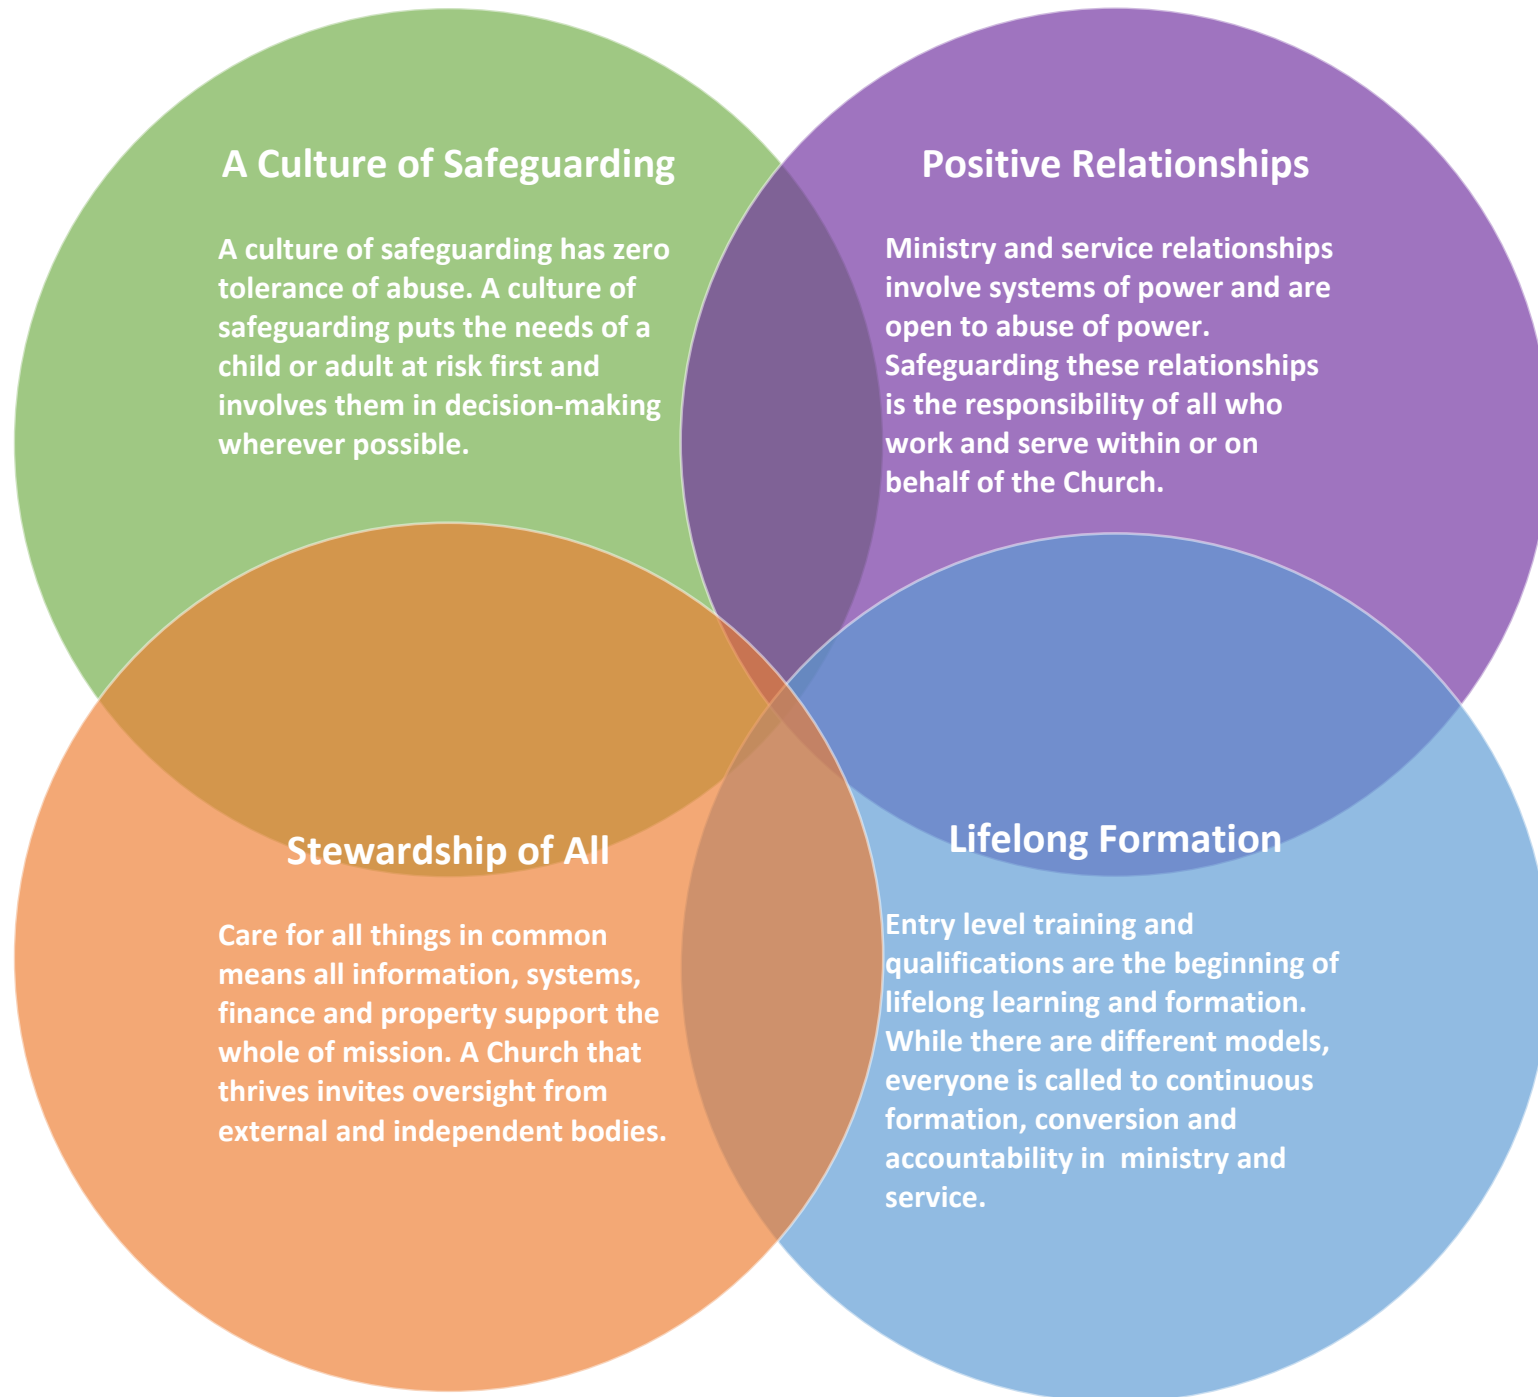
A Culture of Safeguarding

A culture of safeguarding has zero tolerance of abuse. A culture of safeguarding puts the needs of a child or adult at risk first and involves them in decision-making wherever possible.

Positive Relationships

Ministry and service relationships involve systems of power and are open to abuse of power. Safeguarding these relationships is the responsibility of all who work and serve within or on behalf of the Church.

Stewardship of All

Care for all things in common means all information, systems, finance and property support the whole of mission. A Church that thrives invites oversight from external and independent bodies.

Lifelong Formation

Entry level training and qualifications are the beginning of lifelong learning and formation. While there are different models, everyone is called to continuous formation, conversion and accountability in ministry and service.